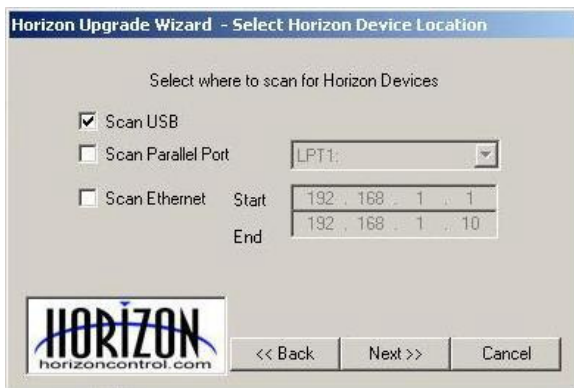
Horizon Upgrade Wizard - Select Horizon Device Location

Select where to scan for Horizon Devices

Scan USB

Scan Parallel Port LPT1:

Scan Ethernet Start 192 . 168 . 1 . 1

End 192 . 168 . 1 . 10

HORIZON
horizoncontrol.com

<< Back Next >> Cancel